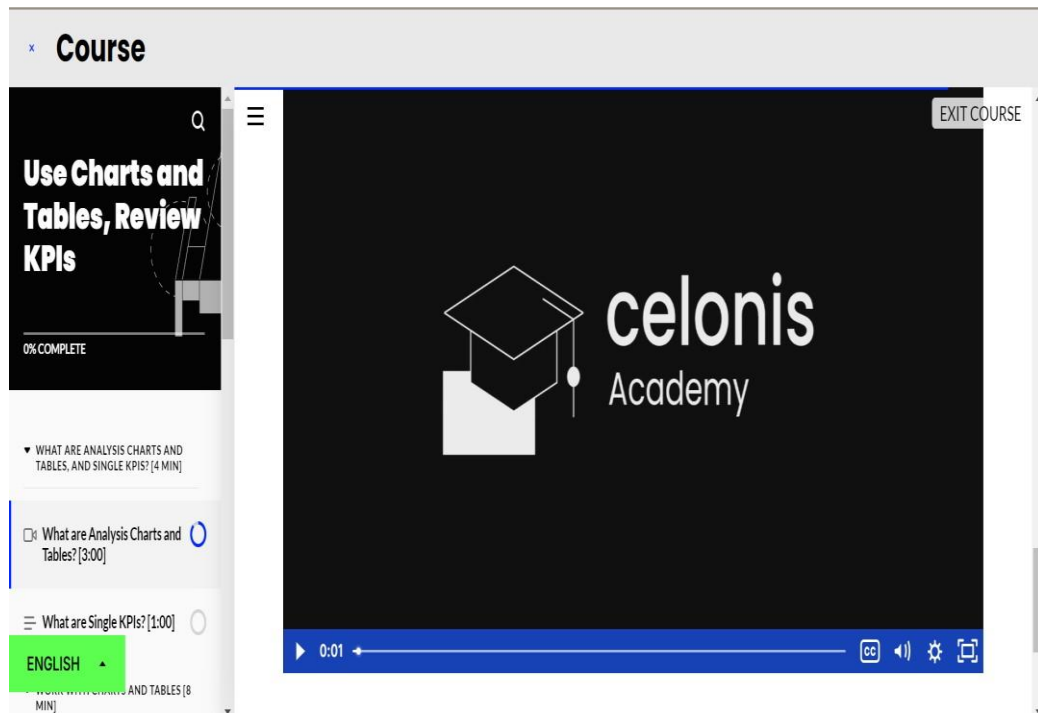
× Course

Use Charts and Tables, Review KPIs

0% COMPLETE

▾ WHAT ARE ANALYSIS CHARTS AND TABLES, AND SINGLE KPIS? [4 MIN]

What are Analysis Charts and Tables? [3:00]

What are Single KPIs? [1:00]

ENGLISH ▴

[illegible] AND TABLES [8 MIN]

EXIT COURSE

celonis
Academy

0:01

CC